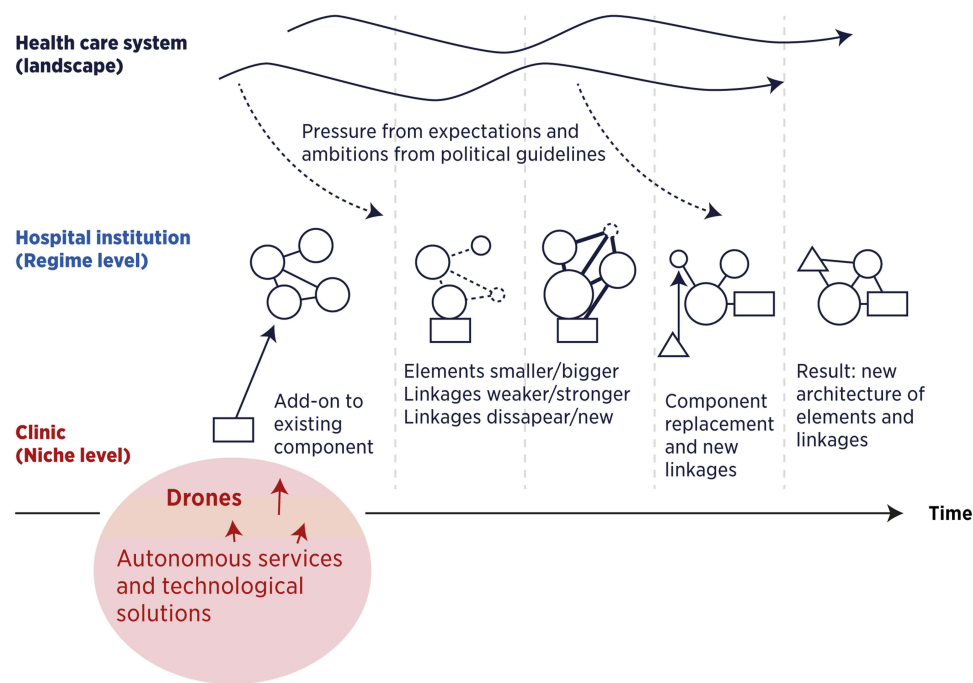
Health care system
(landscape)

Pressure from expectations and ambitions from political guidelines

Hospital institution
(Regime level)

Add-on to existing component

Elements smaller/bigger
Linkages weaker/stronger
Linkages dissapear/new

Component replacement and new linkages

Result: new architecture of elements and linkages

Clinic
(Niche level)

Drones

Autonomous services and technological solutions

Time